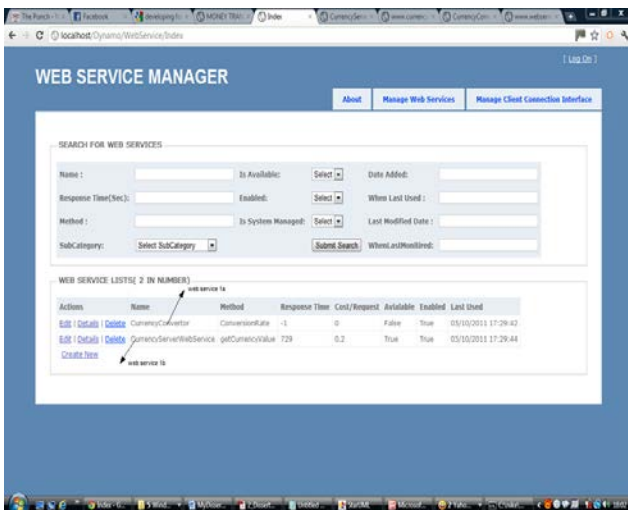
The Punch | Facebook | developing | MONEY TRA | Index | CurrencyServ | www.curren | CurrencyConv | www.webser

localhost/Dynamo/WebService/Index

[ Log On ]

WEB SERVICE MANAGER

About | Manage Web Services | Manage Client Connection Interface

SEARCH FOR WEB SERVICES

Name : | Is Available: Select | Date Added:

Response Time(Sec): | Enabled: Select | When Last Used :

Method : | Is System Managed: Select | Last Modified Date :

SubCategory: Select SubCategory | Submit Search | WhenLastMonitired:

WEB SERVICE LISTS( 2 IN NUMBER)

web service 1a

| Actions | Name | Method | Response Time | Cost/Request | Avialable | Enabled | Last Used |
|---|---|---|---|---|---|---|---|
| Edit \| Details \| Delete | CurrencyConvertor | ConversionRate | -1 | 0 | False | True | 03/10/2011 17:29:42 |
| Edit \| Details \| Delete | CurrencyServerWebService | getCurrencyValue | 729 | 0.2 | True | True | 03/10/2011 17:29:44 |

Create New

web service 1b